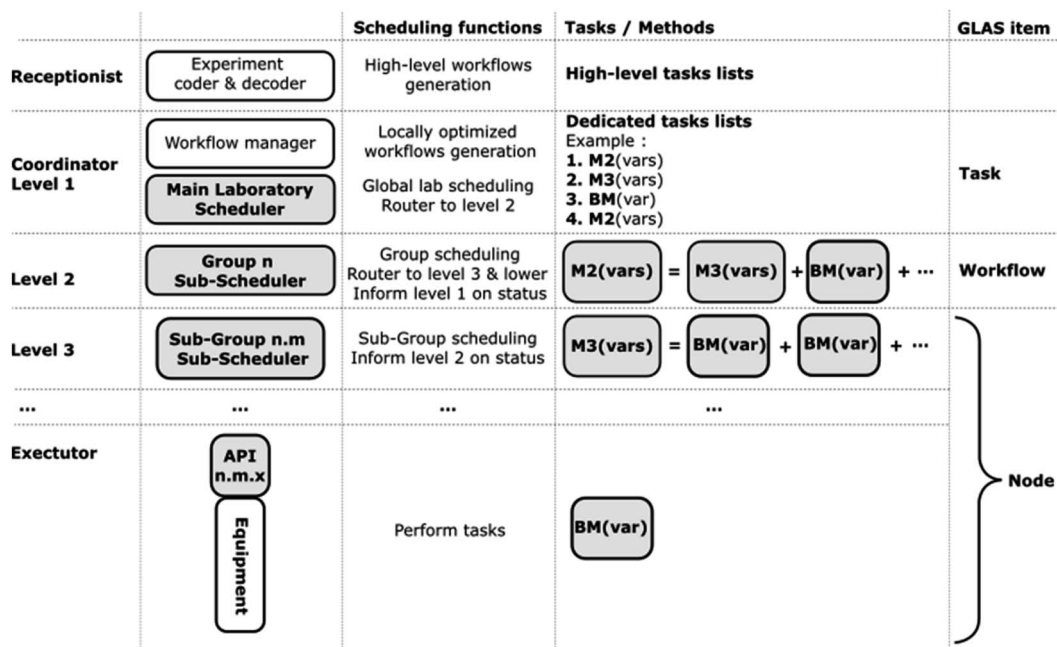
| | | Scheduling functions | Tasks / Methods | GLAS item |
|---|---|---|---|---|
| Receptionist | Experiment coder & decoder | High-level workflows generation | High-level tasks lists | |
| Coordinator Level 1 | Workflow manager<br>Main Laboratory Scheduler | Locally optimized workflows generation<br>Global lab scheduling Router to level 2 | Dedicated tasks lists<br>Example :<br>1. M2(vars)<br>2. M3(vars)<br>3. BM(var)<br>4. M2(vars) | Task |
| Level 2 | Group n Sub-Scheduler | Group scheduling Router to level 3 & lower Inform level 1 on status | M2(vars) = M3(vars) + BM(var) + ··· | Workflow |
| Level 3 | Sub-Group n.m Sub-Scheduler | Sub-Group scheduling Inform level 2 on status | M3(vars) = BM(var) + BM(var) + ··· | Node |
| ... | ... | ... | ... | |
| Exectutor | API n.m.x<br>Equipment | Perform tasks | BM(var) | |